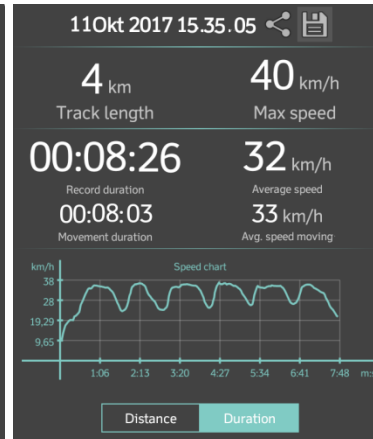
11Okt 2017 15.35.05

4 km
Track length

40 km/h
Max speed

00:08:26
Record duration

32 km/h
Average speed

00:08:03
Movement duration

33 km/h
Avg. speed moving

km/h
Speed chart
38
28
19,29
9,65
1:06
2:13
3:20
4:27
5:34
6:41
7:48
m:s

Distance
Duration